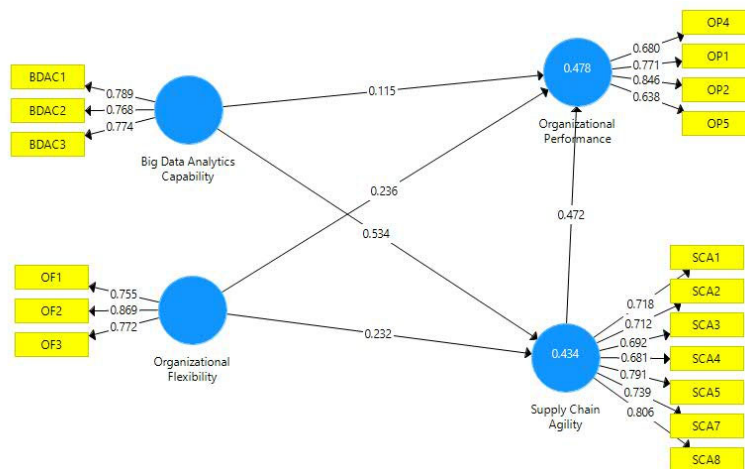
BDAC1
0.789
BDAC2
0.768
BDAC3
0.774
Big Data Analytics Capability

0.115

0.478
Organizational Performance
0.680 OP4
0.771 OP1
0.846 OP2
0.638 OP5

0.236
0.534
0.472

OF1
0.755
OF2
0.869
OF3
0.772
Organizational Flexibility

0.232

0.434
Supply Chain Agility
0.718 SCA1
0.712 SCA2
0.692 SCA3
0.681 SCA4
0.791 SCA5
0.739 SCA7
0.806 SCA8